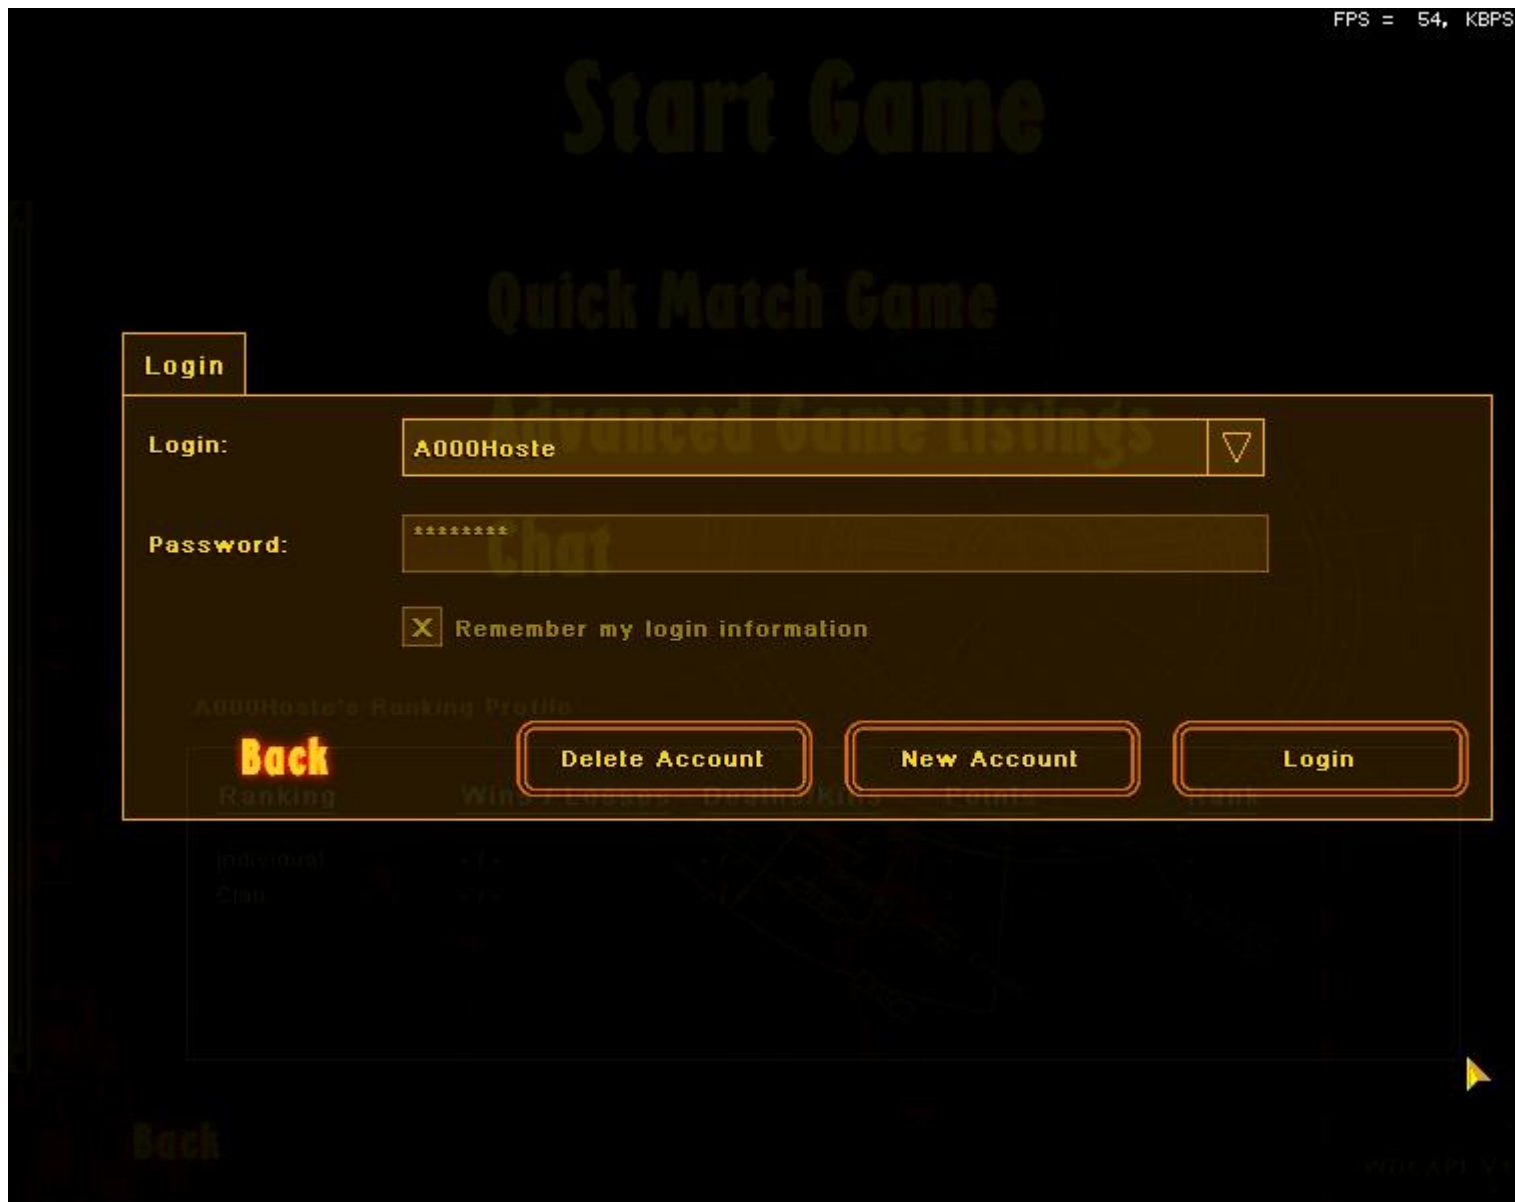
FPS = 54, KBPS

Start Game

Quick Match Game

Advanced Game Listings

Chat

Login

Login:

A000Hoste

Password:

********

X Remember my login information

A000Hoste's Ranking Profile

Back

Delete Account

New Account

Login

Ranking

Wins / Losses

Deaths/Kills

Points

Rank

Individual

- / -

Clan

- / -

Back

WOLAPI V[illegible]